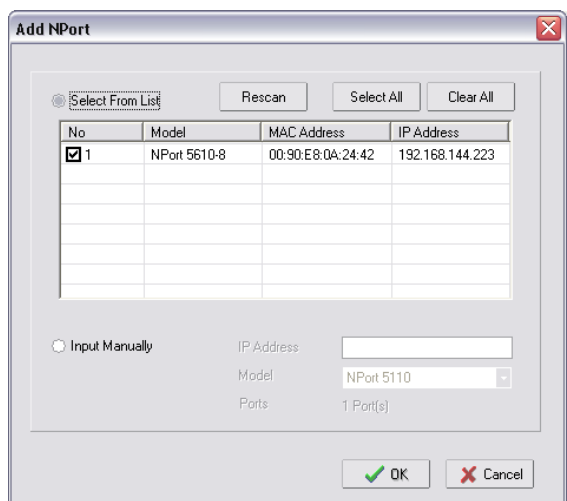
Add NPort

Select From List

Rescan

Select All

Clear All

| No | Model | MAC Address | IP Address |
|---|---|---|---|
| 1 | NPort 5610-8 | 00:90:E8:0A:24:42 | 192.168.144.223 |

Input Manually

IP Address

Model

NPort 5110

Ports

1 Port(s)

OK

Cancel